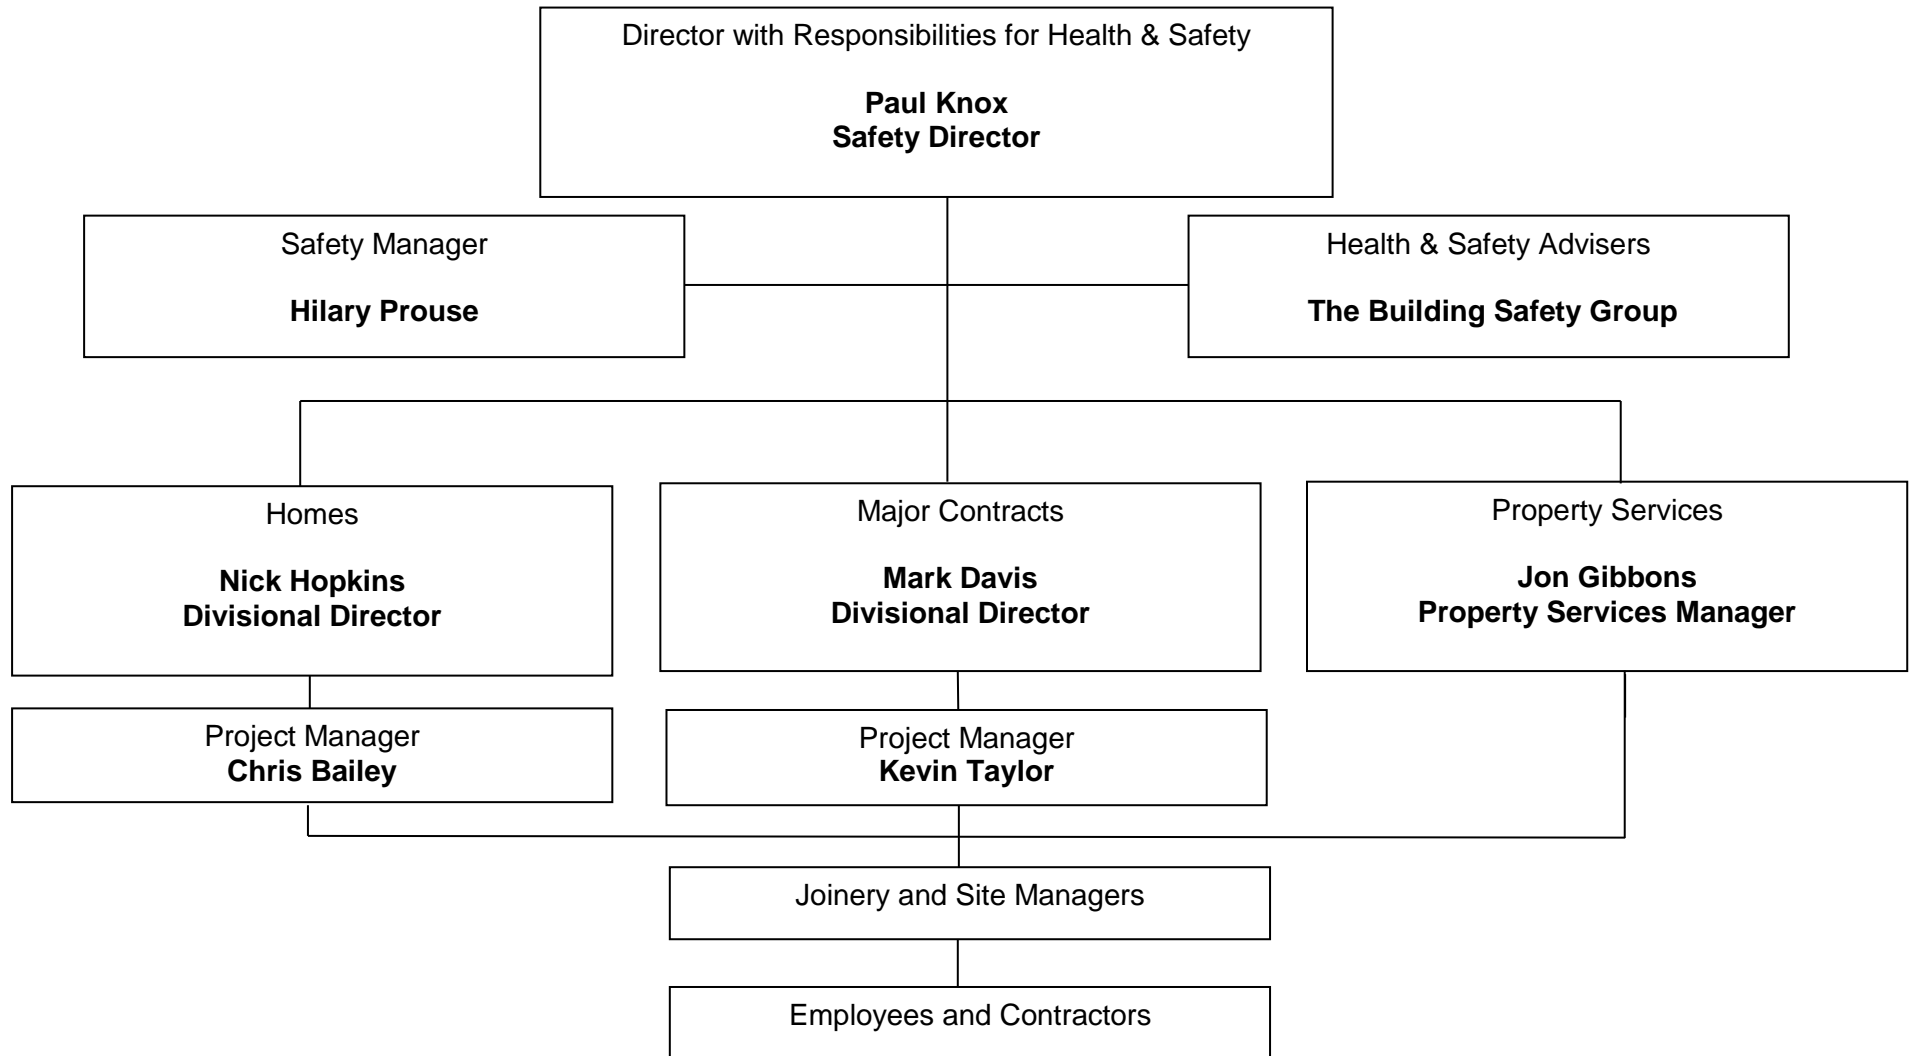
Director with Responsibilities for Health & Safety

**Paul Knox**
**Safety Director**

Safety Manager

**Hilary Prouse**

Health & Safety Advisers

**The Building Safety Group**

Homes

**Nick Hopkins**
**Divisional Director**

Major Contracts

**Mark Davis**
**Divisional Director**

Property Services

**Jon Gibbons**
**Property Services Manager**

Project Manager
**Chris Bailey**

Project Manager
**Kevin Taylor**

Joinery and Site Managers

Employees and Contractors